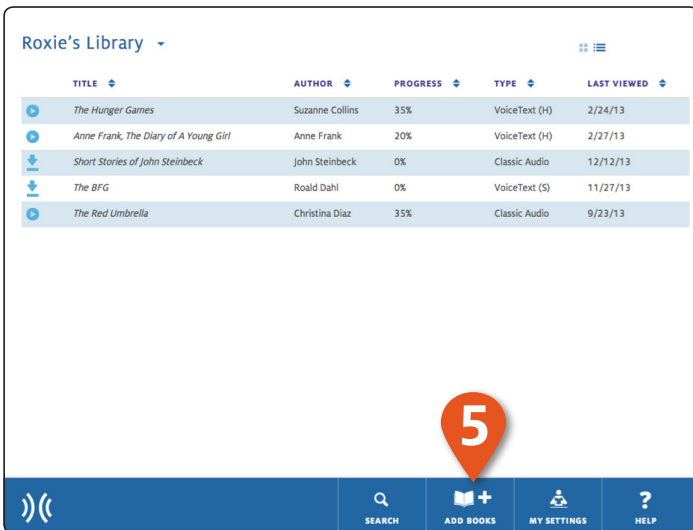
Roxie's Library

| | TITLE | AUTHOR | PROGRESS | TYPE | LAST VIEWED |
|---|---|---|---|---|---|
| | The Hunger Games | Suzanne Collins | 35% | VoiceText (H) | 2/24/13 |
| | Anne Frank, The Diary of A Young Girl | Anne Frank | 20% | VoiceText (H) | 2/27/13 |
| | Short Stories of John Steinbeck | John Steinbeck | 0% | Classic Audio | 12/12/13 |
| | The BFG | Roald Dahl | 0% | VoiceText (S) | 11/27/13 |
| | The Red Umbrella | Christina Diaz | 35% | Classic Audio | 9/23/13 |

5

SEARCH
ADD BOOKS
MY SETTINGS
HELP